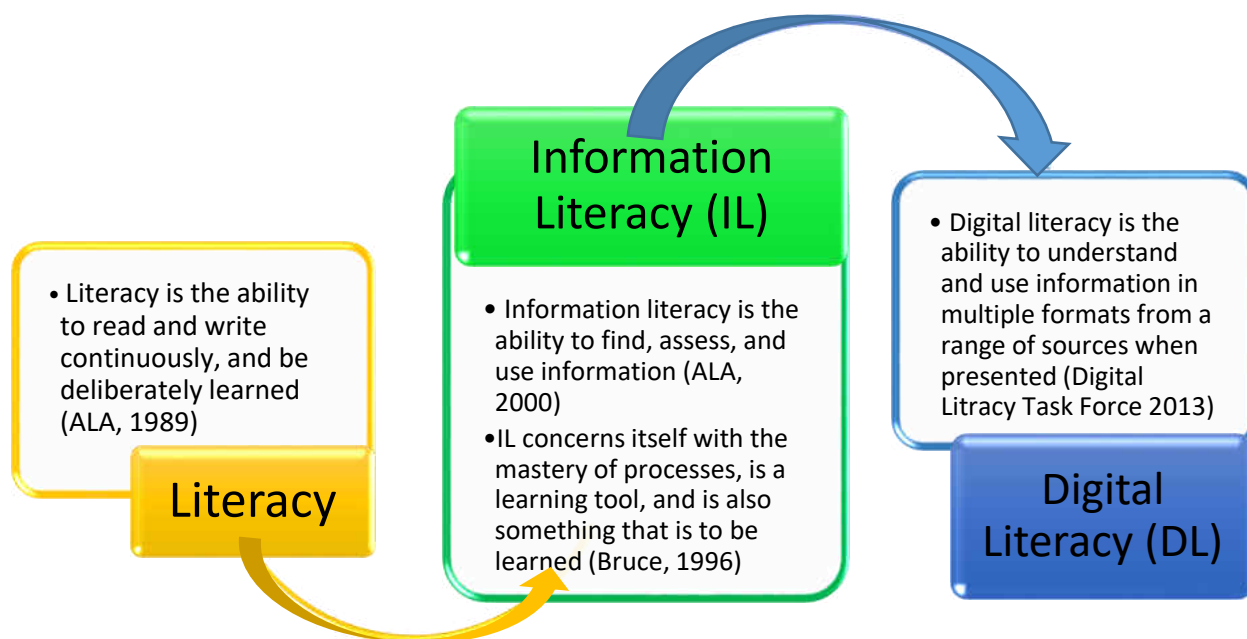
• Literacy is the ability to read and write continuously, and be deliberately learned (ALA, 1989)

Literacy

Information Literacy (IL)

• Information literacy is the ability to find, assess, and use information (ALA, 2000)

•IL concerns itself with the mastery of processes, is a learning tool, and is also something that is to be learned (Bruce, 1996)

• Digital literacy is the ability to understand and use information in multiple formats from a range of sources when presented (Digital Litracy Task Force 2013)

Digital Literacy (DL)